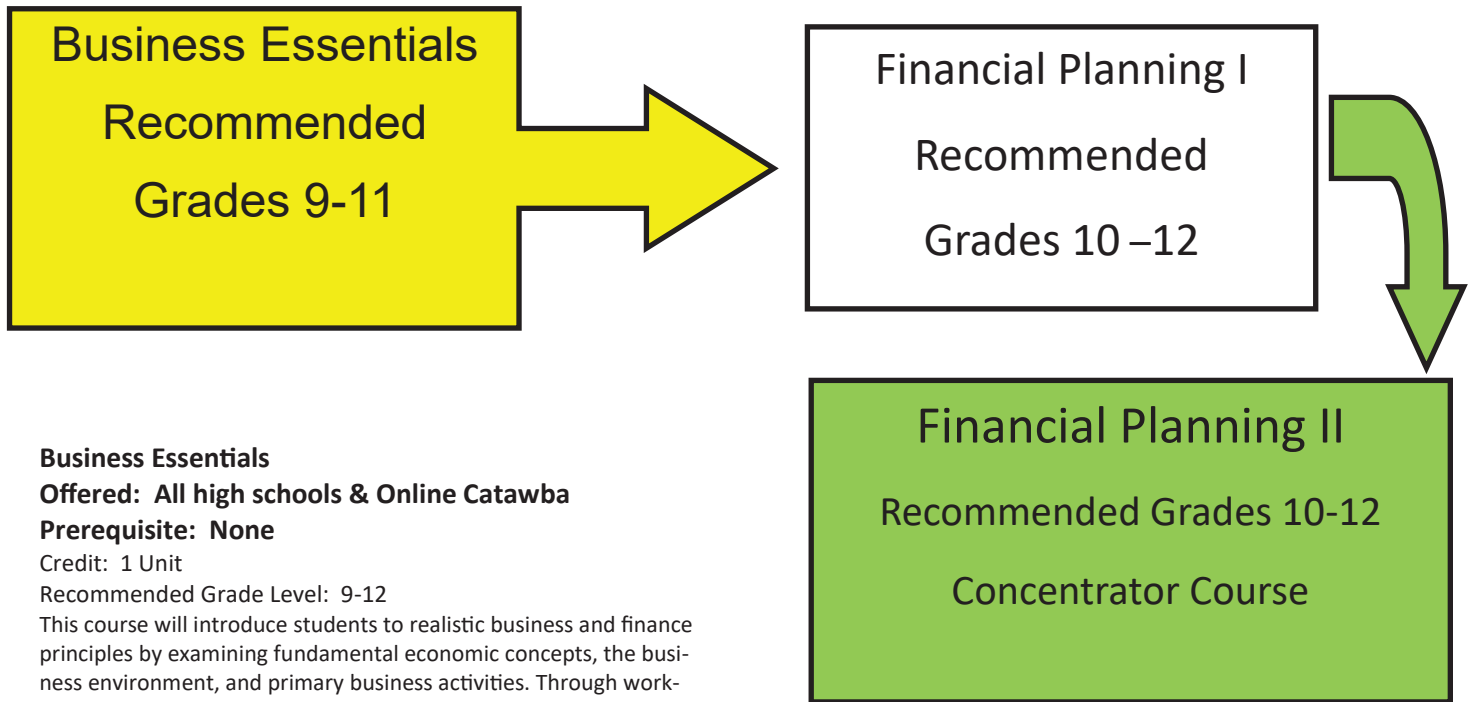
Business Essentials
Recommended
Grades 9-11

Financial Planning I
Recommended
Grades 10 –12

Financial Planning II
Recommended Grades 10-12
Concentrator Course

**Business Essentials**
**Offered: All high schools & Online Catawba**
**Prerequisite: None**
Credit: 1 Unit
Recommended Grade Level: 9-12
This course will introduce students to realistic business and finance principles by examining fundamental economic concepts, the business environment, and primary business activities. Through work-